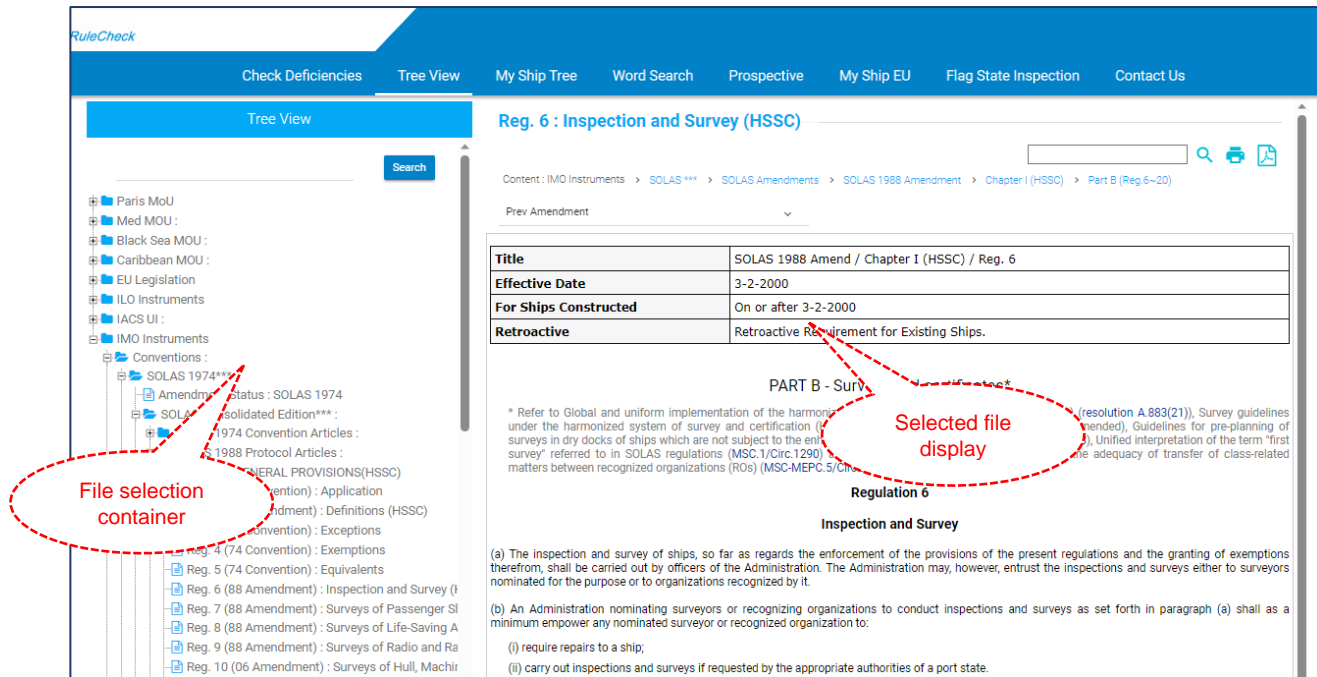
RuleCheck

Check Deficiencies Tree View My Ship Tree Word Search Prospective My Ship EU Flag State Inspection Contact Us

Tree View

Search

Paris MoU
Med MOU :
Black Sea MOU :
Caribbean MOU :
EU Legislation
ILO Instruments
IACS UI :
IMO Instruments
Conventions :
SOLAS 1974***
Amendm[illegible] Status : SOLAS 1974
SOLA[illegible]solidated Edition*** :
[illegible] 1974 Convention Articles :
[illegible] 1988 Protocol Articles :
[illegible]NERAL PROVISIONS(HSSC)
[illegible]ention) : Application
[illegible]ndment) : Definitions (HSSC)
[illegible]onvention) : Exceptions
Reg. 4 (74 Convention) : Exemptions
Reg. 5 (74 Convention) : Equivalents
Reg. 6 (88 Amendment) : Inspection and Survey (H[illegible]
Reg. 7 (88 Amendment) : Surveys of Passenger Sh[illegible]
Reg. 8 (88 Amendment) : Surveys of Life-Saving A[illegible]
Reg. 9 (88 Amendment) : Surveys of Radio and Ra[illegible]
Reg. 10 (06 Amendment) : Surveys of Hull, Machin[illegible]

File selection container

Reg. 6 : Inspection and Survey (HSSC)

Content : IMO Instruments > SOLAS *** > SOLAS Amendments > SOLAS 1988 Amendment > Chapter I (HSSC) > Part B (Reg.6~20)

Prev Amendment

| Title | SOLAS 1988 Amend / Chapter I (HSSC) / Reg. 6 |
|---|---|
| Effective Date | 3-2-2000 |
| For Ships Constructed | On or after 3-2-2000 |
| Retroactive | Retroactive Requirement for Existing Ships. |

Selected file display

PART B - Surv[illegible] Certificates*

* Refer to Global and uniform implementation of the harmoni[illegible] (resolution A.883(21)), Survey guidelines under the harmonized system of survey and certification ([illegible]mended), Guidelines for pre-planning of surveys in dry docks of ships which are not subject to the enh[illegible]), Unified interpretation of the term "first survey" referred to in SOLAS regulations (MSC.1/Circ.1290) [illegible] the adequacy of transfer of class-related matters between recognized organizations (ROs) (MSC-MEPC.5/Circ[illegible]

Regulation 6

Inspection and Survey

(a) The inspection and survey of ships, so far as regards the enforcement of the provisions of the present regulations and the granting of exemptions therefrom, shall be carried out by officers of the Administration. The Administration may, however, entrust the inspections and surveys either to surveyors nominated for the purpose or to organizations recognized by it.

(b) An Administration nominating surveyors or recognizing organizations to conduct inspections and surveys as set forth in paragraph (a) shall as a minimum empower any nominated surveyor or recognized organization to:

(i) require repairs to a ship;

(ii) carry out inspections and surveys if requested by the appropriate authorities of a port state.